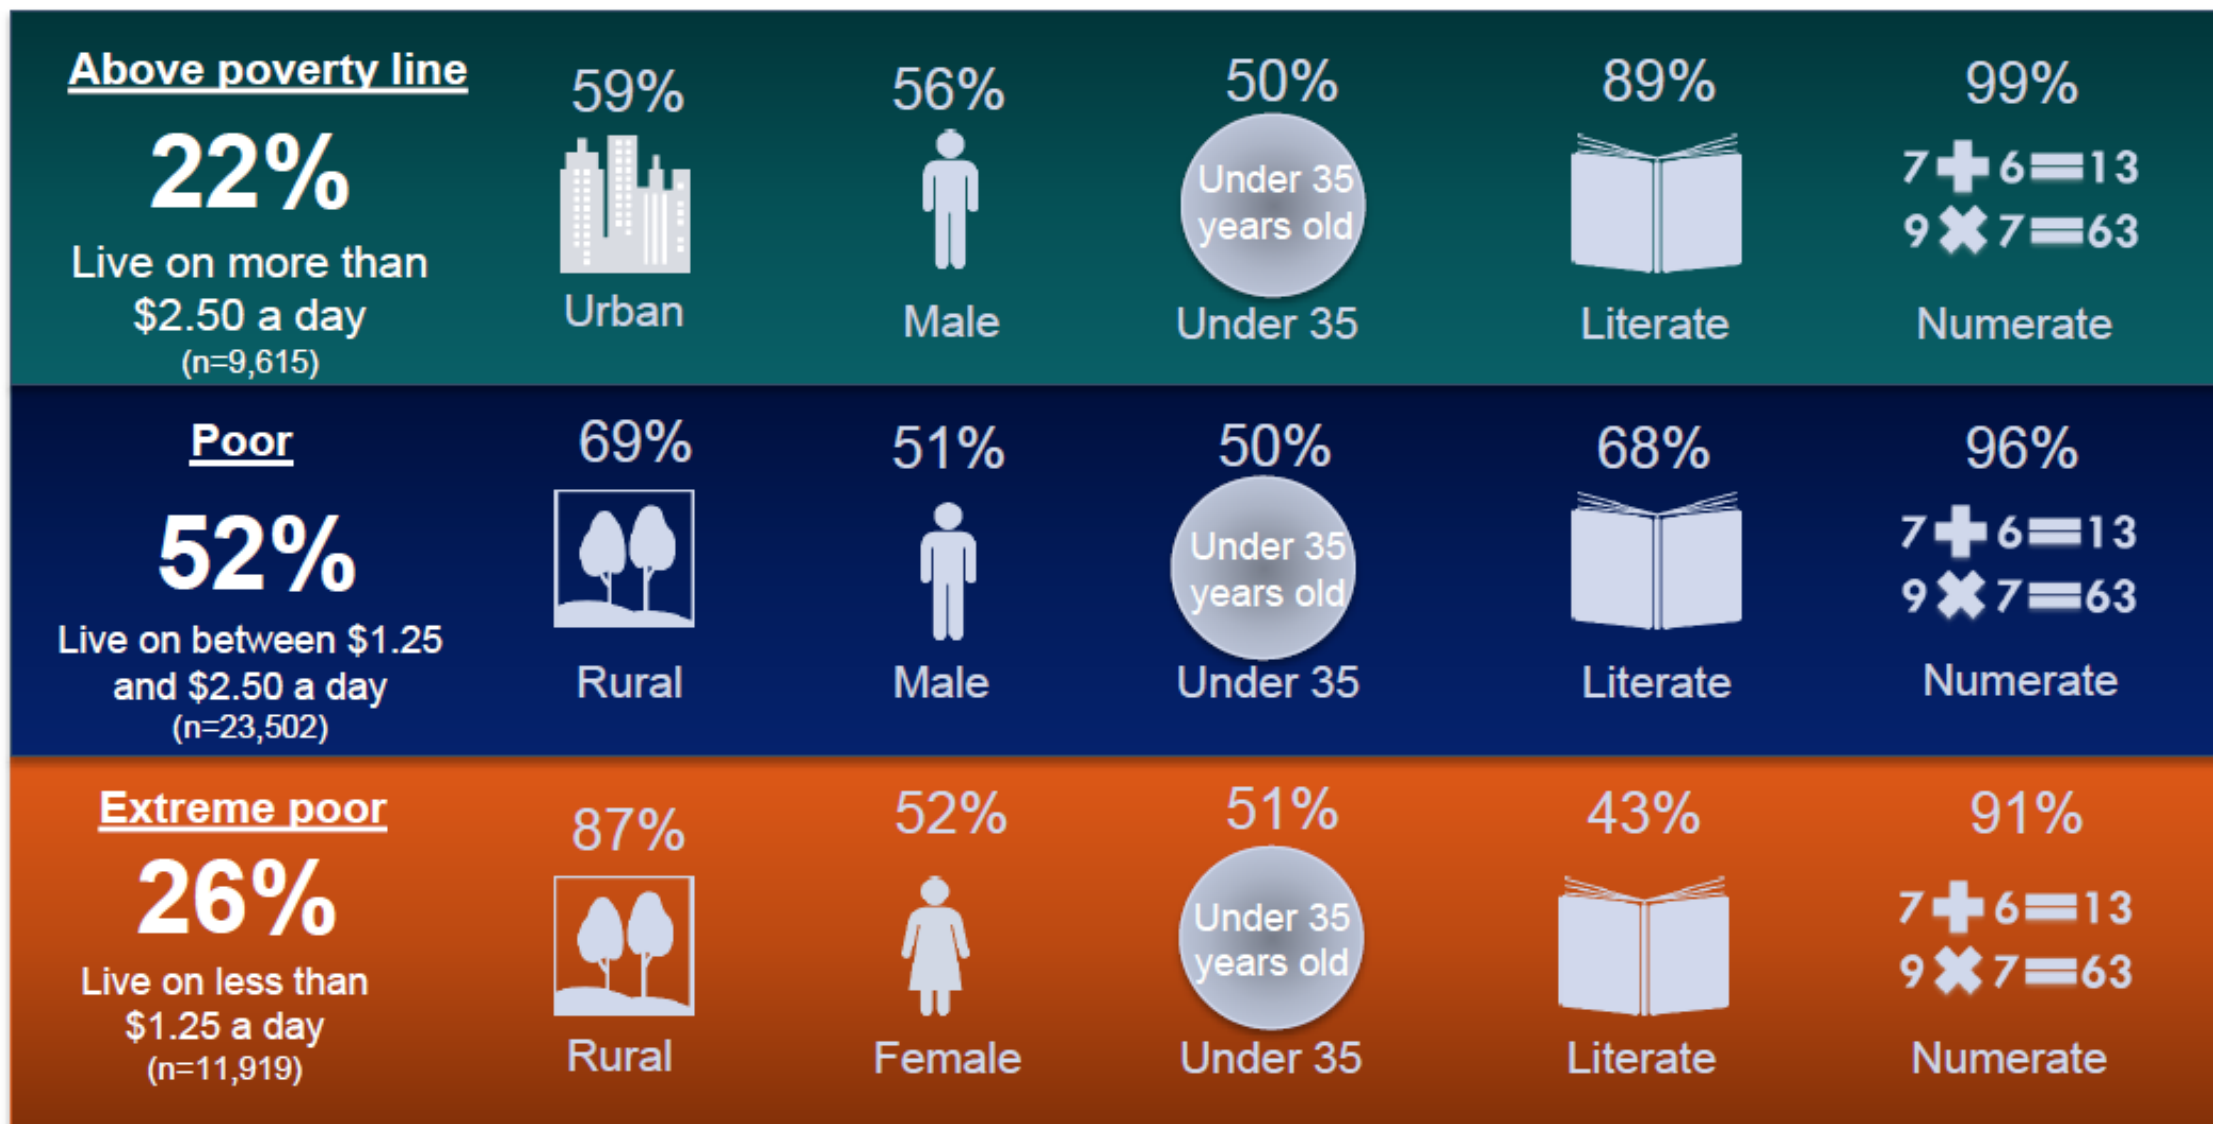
Above poverty line

22%

Live on more than $2.50 a day
(n=9,615)

59%
Urban

56%
Male

50%
Under 35 years old
Under 35

89%
Literate

99%
7 + 6 = 13
9 × 7 = 63
Numerate

Poor

52%

Live on between $1.25 and $2.50 a day
(n=23,502)

69%
Rural

51%
Male

50%
Under 35 years old
Under 35

68%
Literate

96%
7 + 6 = 13
9 × 7 = 63
Numerate

Extreme poor

26%

Live on less than $1.25 a day
(n=11,919)

87%
Rural

52%
Female

51%
Under 35 years old
Under 35

43%
Literate

91%
7 + 6 = 13
9 × 7 = 63
Numerate